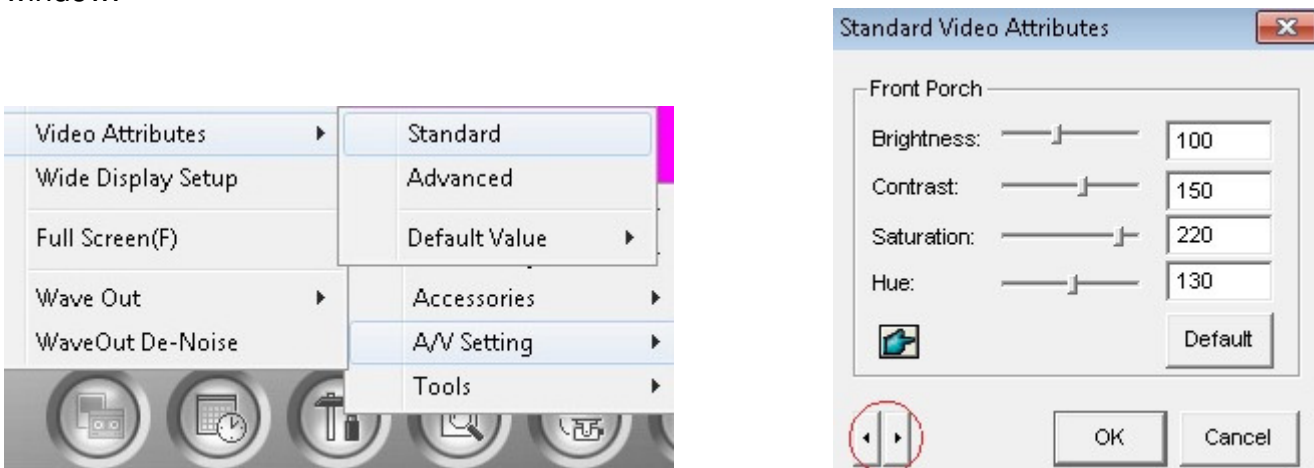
window.

Video Attributes
Wide Display Setup
Full Screen(F)
Wave Out
WaveOut De-Noise

Standard
Advanced
Default Value

Accessories
A/V Setting
Tools

Standard Video Attributes

Front Porch
Brightness: 100
Contrast: 150
Saturation: 220
Hue: 130
Default

OK
Cancel